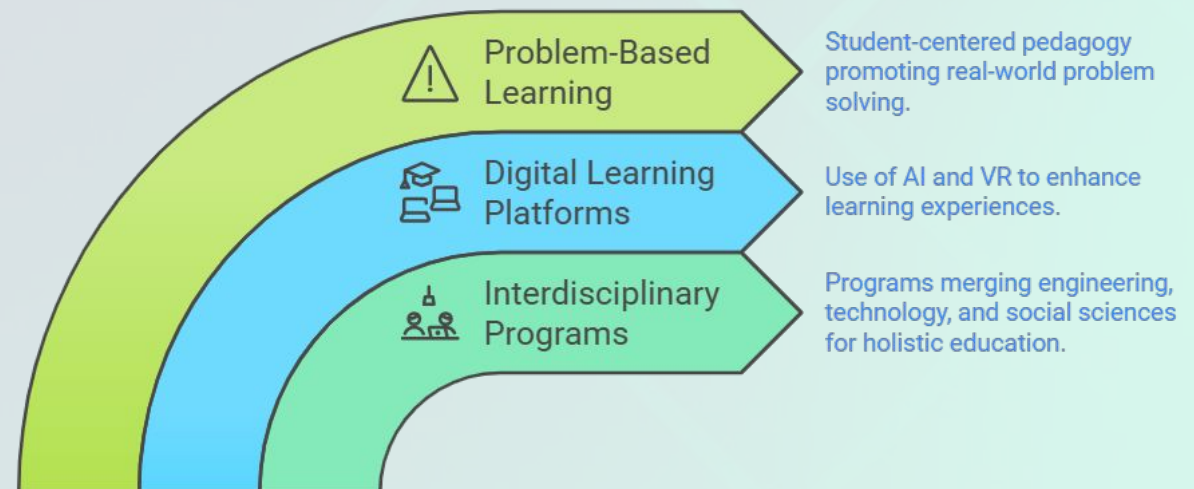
Problem-Based Learning

Student-centered pedagogy promoting real-world problem solving.

Digital Learning Platforms

Use of AI and VR to enhance learning experiences.

Interdisciplinary Programs

Programs merging engineering, technology, and social sciences for holistic education.